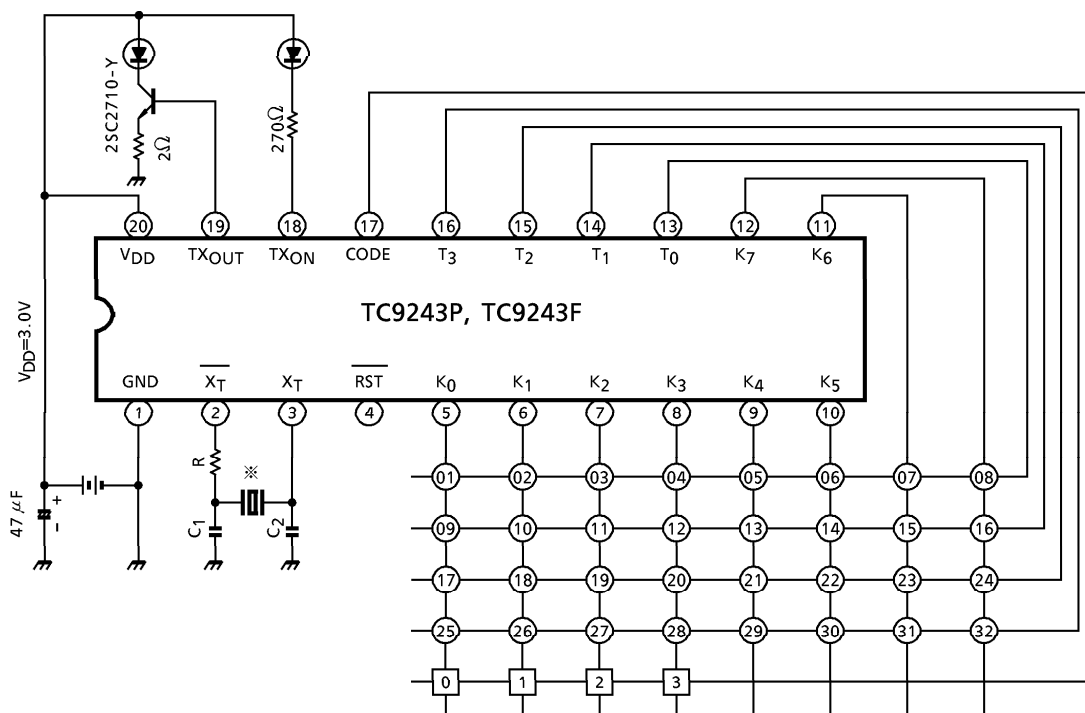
2SC2710-Y
$2\Omega$
$270\Omega$
20 19 18 17 16 15 14 13 12 11
$V_{DD}$ $TX_{OUT}$ $TX_{ON}$ CODE $T_3$ $T_2$ $T_1$ $T_0$ $K_7$ $K_6$
TC9243P, TC9243F
$V_{DD}$=3.0V
GND $\overline{X_T}$ $X_T$ $\overline{RST}$ $K_0$ $K_1$ $K_2$ $K_3$ $K_4$ $K_5$
1 2 3 4 5 6 7 8 9 10
R
※
$47\,\mu F$
+
-
$C_1$
$C_2$
01 02 03 04 05 06 07 08
09 10 11 12 13 14 15 16
17 18 19 20 21 22 23 24
25 26 27 28 29 30 31 32
0 1 2 3